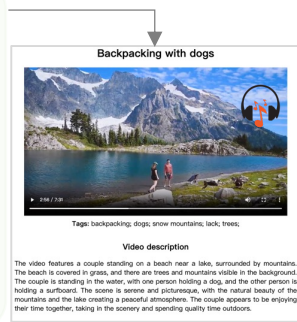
Backpacking with dogs

2:56 / 7:30

Tags: backpacking; dogs; snow mountains; lack; trees;

Video description

The video features a couple standing on a beach near a lake, surrounded by mountains. The beach is covered in grass, and there are trees and mountains visible in the background. The couple is standing in the water, with one person holding a dog, and the other person is holding a surfboard. The scene is serene and picturesque, with the natural beauty of the mountains and the lake creating a peaceful atmosphere. The couple appears to be enjoying their time together, taking in the scenery and spending quality time outdoors.